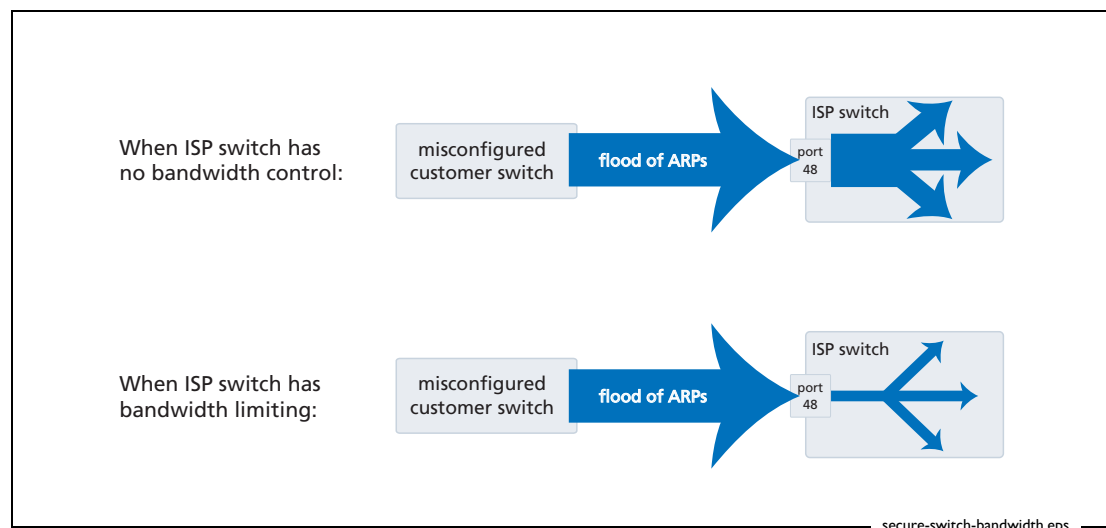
When ISP switch has no bandwidth control:

misconfigured customer switch

flood of ARPs

port 48

ISP switch

When ISP switch has bandwidth limiting:

misconfigured customer switch

flood of ARPs

port 48

ISP switch

secure-switch-bandwidth.eps